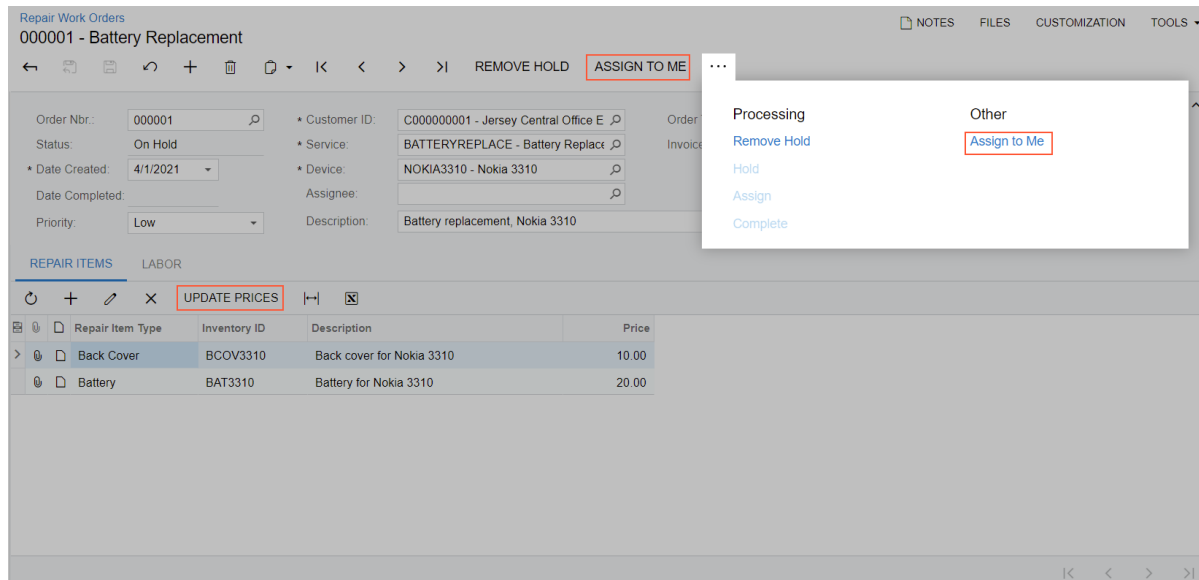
Repair Work Orders
000001 - Battery Replacement

NOTES FILES CUSTOMIZATION TOOLS

REMOVE HOLD ASSIGN TO ME ...

Order Nbr.: 000001
Status: On Hold
* Date Created: 4/1/2021
Date Completed:
Priority: Low

* Customer ID: C000000001 - Jersey Central Office E
* Service: BATTERYREPLACE - Battery Replace
* Device: NOKIA3310 - Nokia 3310
Assignee:
Description: Battery replacement, Nokia 3310

Order
Invoice

Processing
Remove Hold
Hold
Assign
Complete

Other
Assign to Me

REPAIR ITEMS LABOR

UPDATE PRICES

| Repair Item Type | Inventory ID | Description | Price |
|---|---|---|---|
| Back Cover | BCOV3310 | Back cover for Nokia 3310 | 10.00 |
| Battery | BAT3310 | Battery for Nokia 3310 | 20.00 |